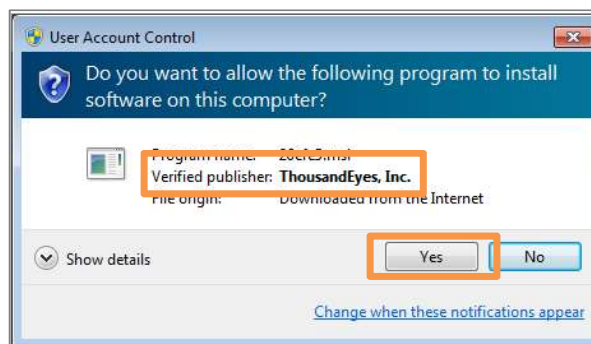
User Account Control

Do you want to allow the following program to install software on this computer?

Program name: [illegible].msi
Verified publisher: ThousandEyes, Inc.
File origin: Downloaded from the Internet

Show details

Yes

No

Change when these notifications appear